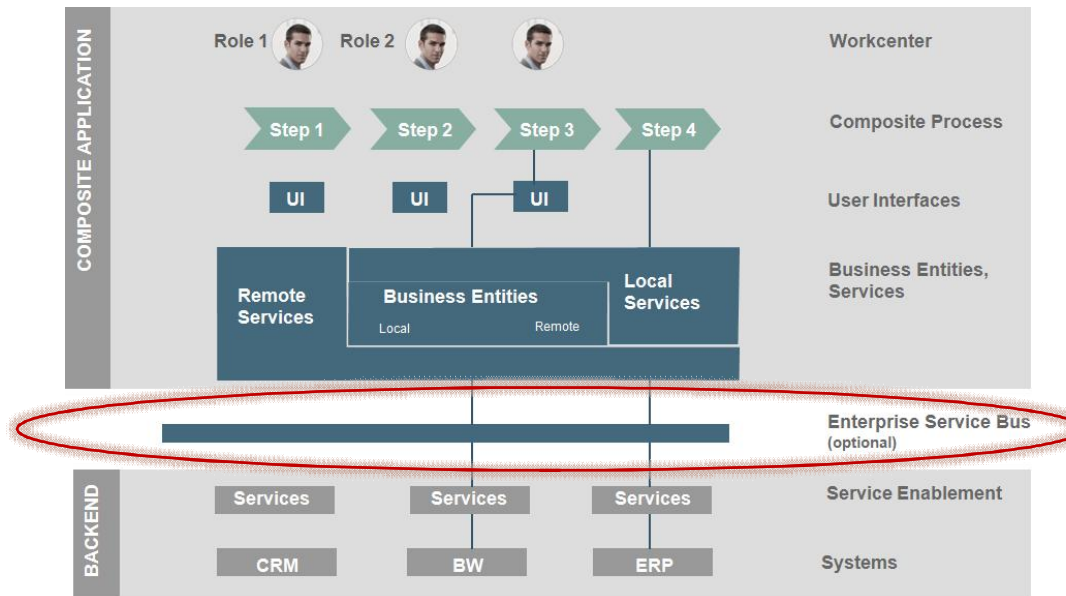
COMPOSITE APPLICATION

Role 1 Role 2

Workcenter

Step 1 Step 2 Step 3 Step 4

Composite Process

UI UI UI

User Interfaces

Remote Services

Business Entities

Local Remote

Local Services

Business Entities, Services

Enterprise Service Bus (optional)

BACKEND

Services Services Services

Service Enablement

CRM BW ERP

Systems